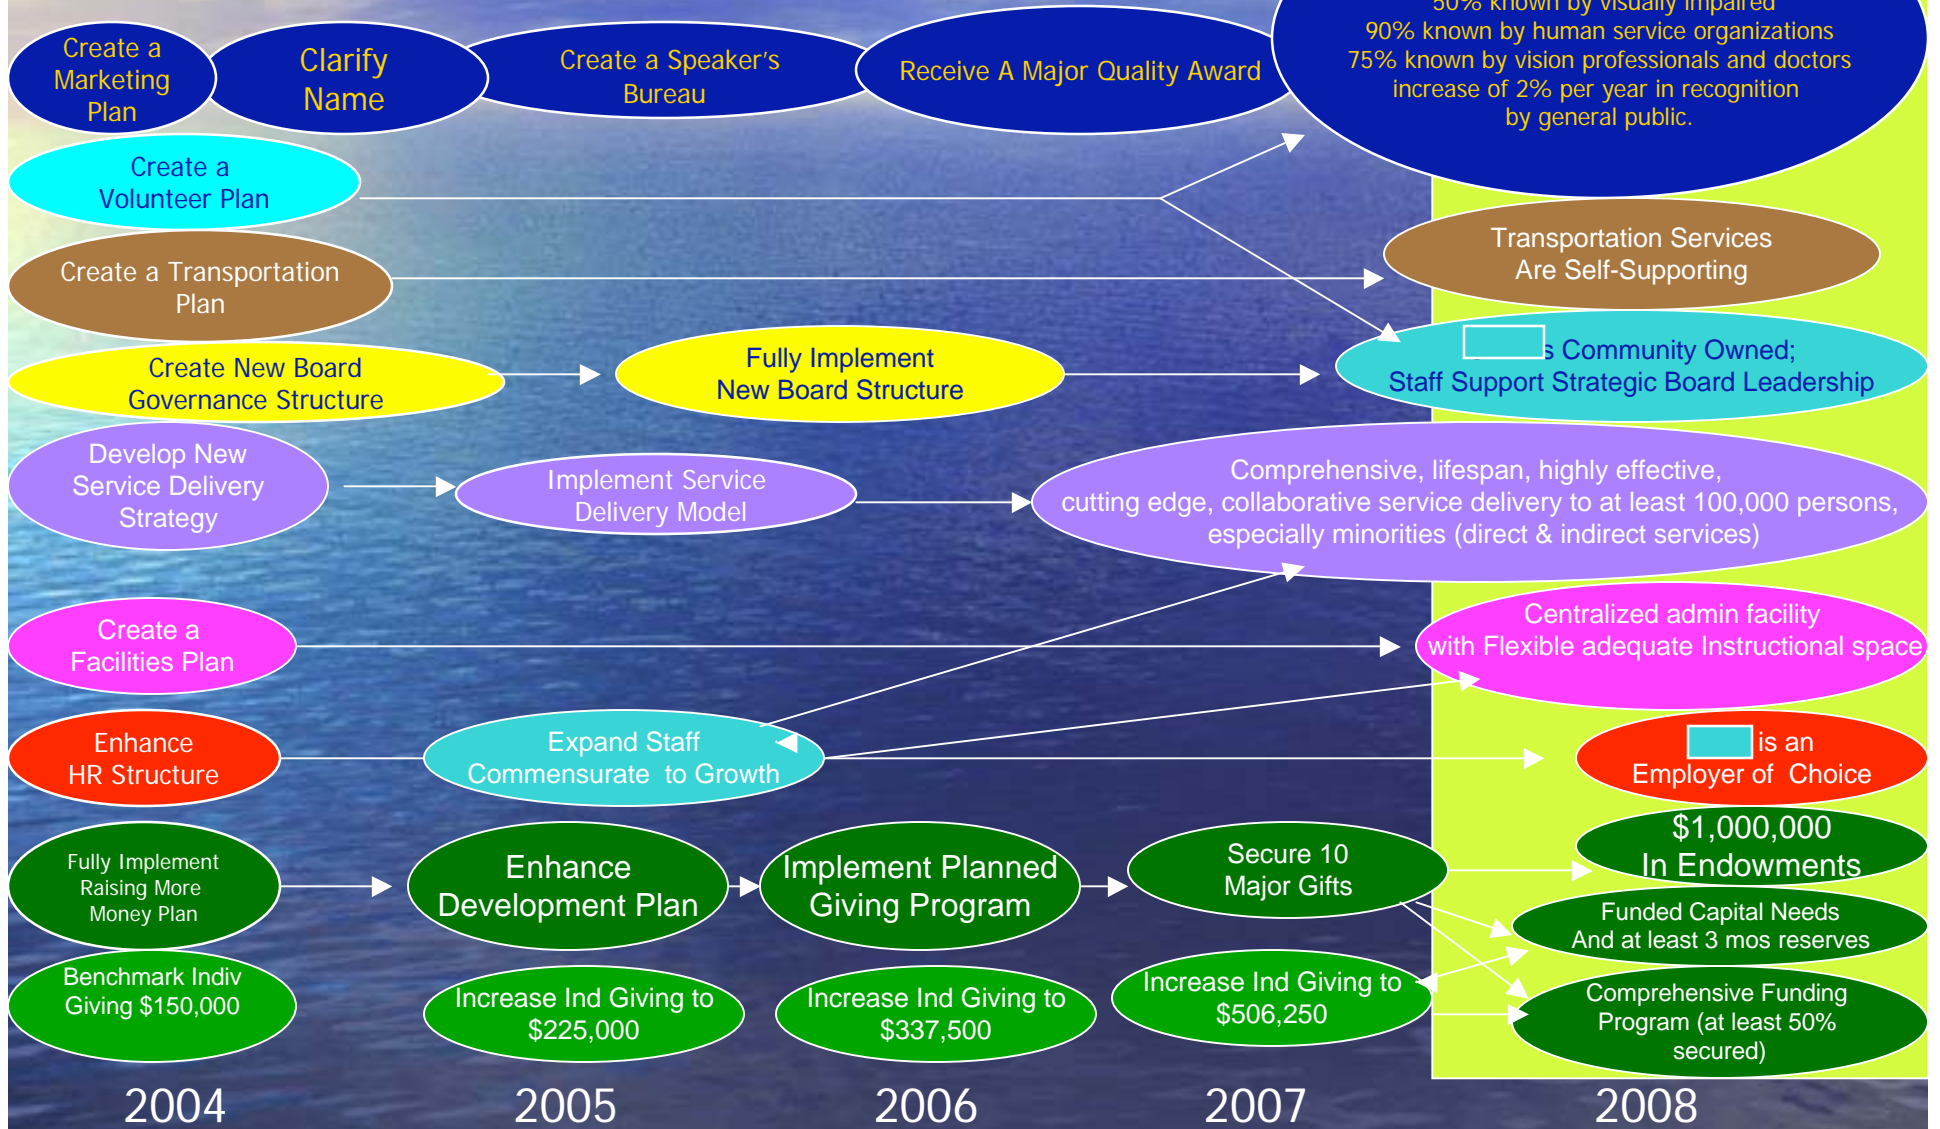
Create a Marketing Plan

Clarify Name

Create a Speaker's Bureau

Receive A Major Quality Award

50% known by visually impaired
90% known by human service organizations
75% known by vision professionals and doctors
increase of 2% per year in recognition by general public.

Create a Volunteer Plan

Create a Transportation Plan

Transportation Services Are Self-Supporting

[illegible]s Community Owned; Staff Support Strategic Board Leadership

Create New Board Governance Structure

Fully Implement New Board Structure

Develop New Service Delivery Strategy

Implement Service Delivery Model

Comprehensive, lifespan, highly effective, cutting edge, collaborative service delivery to at least 100,000 persons, especially minorities (direct & indirect services)

Create a Facilities Plan

Centralized admin facility with Flexible adequate Instructional space

Enhance HR Structure

Expand Staff Commensurate to Growth

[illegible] is an Employer of Choice

Fully Implement Raising More Money Plan

Enhance Development Plan

Implement Planned Giving Program

Secure 10 Major Gifts

$1,000,000 In Endowments

Funded Capital Needs And at least 3 mos reserves

Benchmark Indiv Giving $150,000

Increase Ind Giving to $225,000

Increase Ind Giving to $337,500

Increase Ind Giving to $506,250

Comprehensive Funding Program (at least 50% secured)

2004 2005 2006 2007 2008